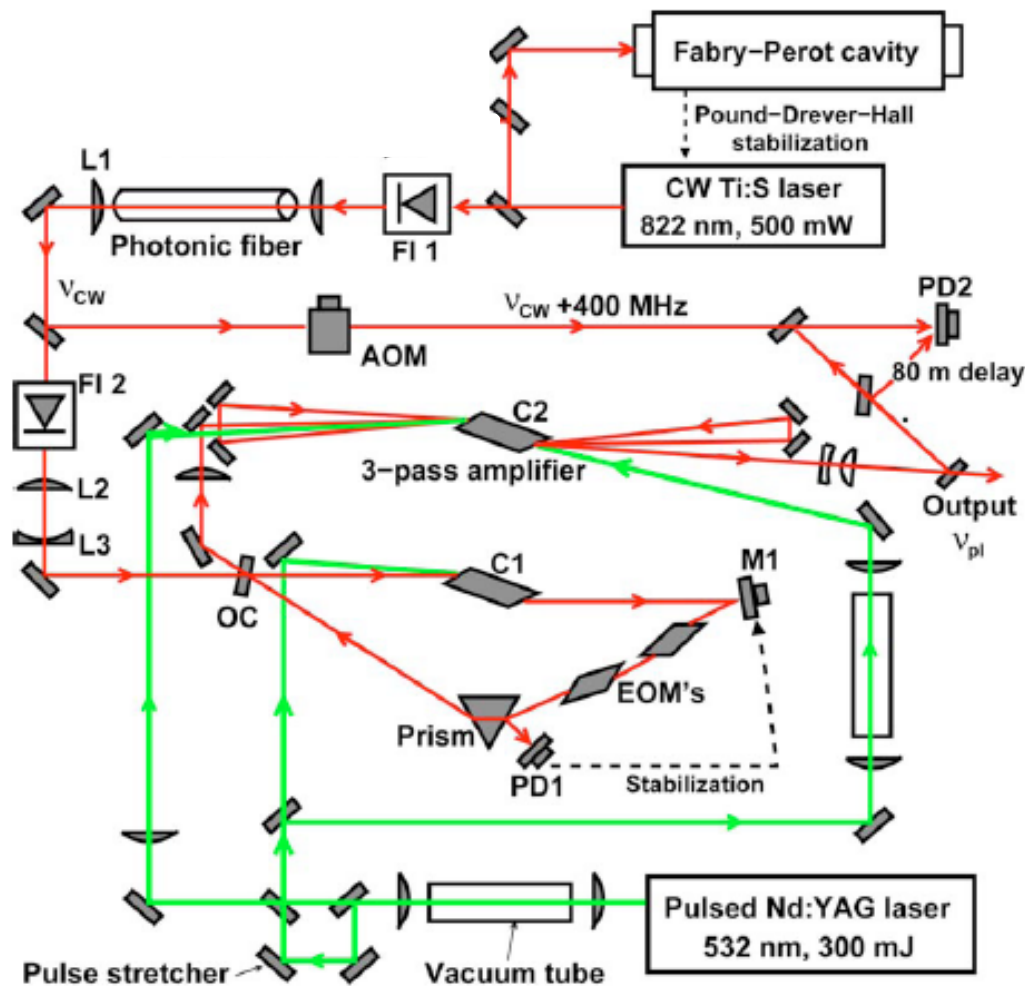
Fabry–Perot cavity

Pound–Drever–Hall stabilization

CW Ti:S laser
822 nm, 500 mW

L1

Photonic fiber

FI 1

$\nu_{CW}$

$\nu_{CW}$ +400 MHz

PD2

AOM

80 m delay

FI 2

C2

3-pass amplifier

L2

L3

Output
$\nu_{pl}$

C1

M1

OC

EOM's

Prism

PD1

Stabilization

Pulsed Nd:YAG laser
532 nm, 300 mJ

Pulse stretcher

Vacuum tube